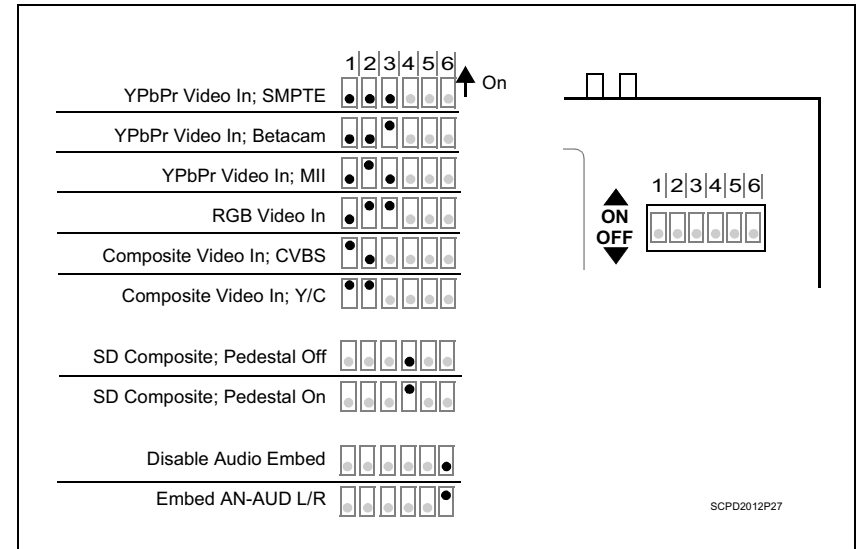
1 2 3 4 5 6
On

YPbPr Video In; SMPTE

YPbPr Video In; Betacam

YPbPr Video In; MII

RGB Video In

Composite Video In; CVBS

Composite Video In; Y/C

SD Composite; Pedestal Off

SD Composite; Pedestal On

Disable Audio Embed

Embed AN-AUD L/R

ON
OFF
1 2 3 4 5 6

SCPD2012P27